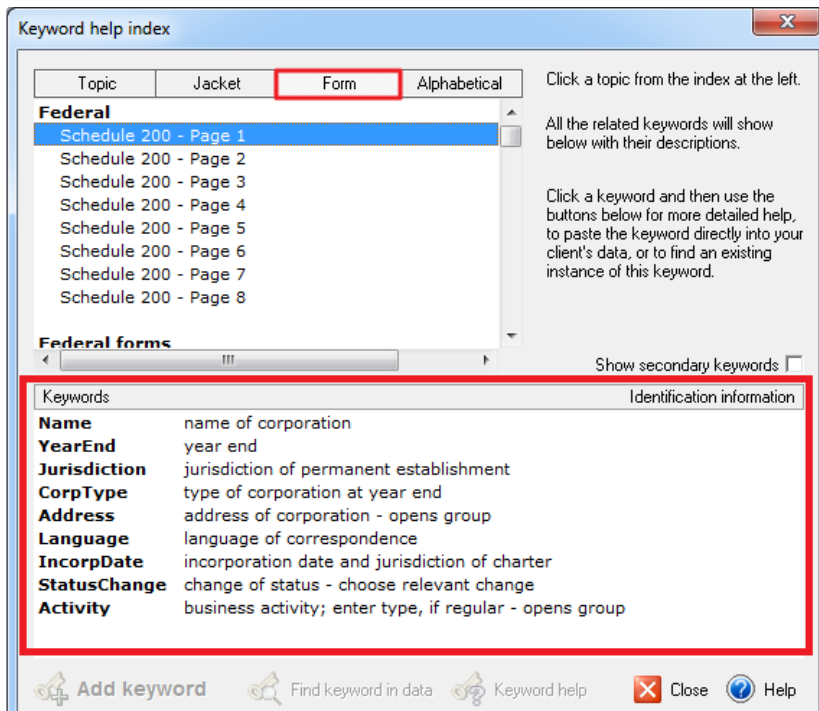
Keyword help index

| Topic | Jacket | Form | Alphabetical |
|---|---|---|---|

Federal
Schedule 200 - Page 1
Schedule 200 - Page 2
Schedule 200 - Page 3
Schedule 200 - Page 4
Schedule 200 - Page 5
Schedule 200 - Page 6
Schedule 200 - Page 7
Schedule 200 - Page 8

Federal forms

Click a topic from the index at the left.

All the related keywords will show below with their descriptions.

Click a keyword and then use the buttons below for more detailed help, to paste the keyword directly into your client's data, or to find an existing instance of this keyword.

Show secondary keywords

| Keywords | Identification information |
|---|---|
| Name | name of corporation |
| YearEnd | year end |
| Jurisdiction | jurisdiction of permanent establishment |
| CorpType | type of corporation at year end |
| Address | address of corporation - opens group |
| Language | language of correspondence |
| IncorpDate | incorporation date and jurisdiction of charter |
| StatusChange | change of status - choose relevant change |
| Activity | business activity; enter type, if regular - opens group |

Add keyword Find keyword in data Keyword help Close Help